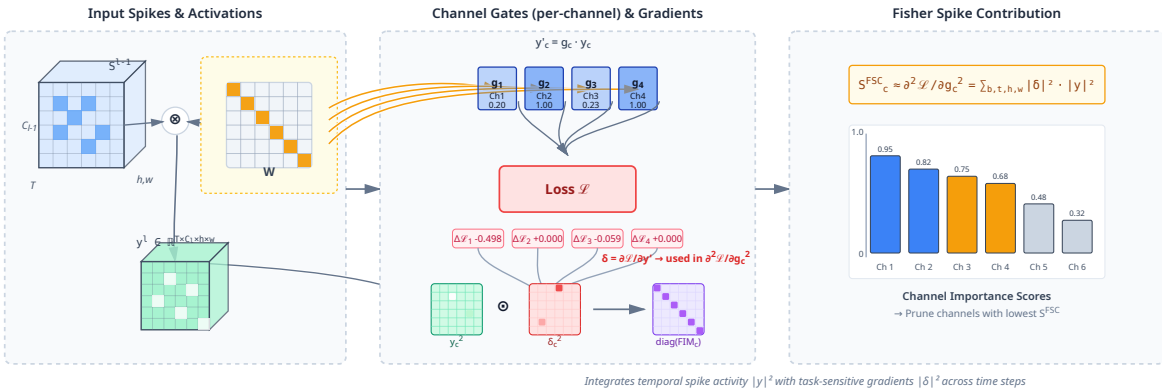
Input Spikes & Activations

$S^{l-1}$

$C_{l-1}$

$T$

$h,w$

$\otimes$

W

$y^l \in \mathbb{R}^{T \times C_l \times h \times w}$

Channel Gates (per-channel) & Gradients

$y'_c = g_c \cdot y_c$

| $g_1$ Ch1 0.20 | $g_2$ Ch2 1.00 | $g_3$ Ch3 0.23 | $g_4$ Ch4 1.00 |
|---|---|---|---|

Loss $\mathscr{L}$

$\Delta\mathscr{L}_1$ -0.498 $\Delta\mathscr{L}_2$ +0.000 $\Delta\mathscr{L}_3$ -0.059 $\Delta\mathscr{L}_4$ +0.000

$\delta = \partial\mathscr{L}/\partial y' \to$ used in $\partial^2\mathscr{L}/\partial g_c^2$

$y_c^2$ $\odot$ $\delta_c^2$ diag(FIM$_c$)

Fisher Spike Contribution

$S^{FSC}{}_c \approx \partial^2\mathscr{L}/\partial g_c^2 = \sum_{b,t,h,w} |\delta|^2 \cdot |y|^2$

1.0

0.95 0.82 0.75 0.68 0.48 0.32

0

Ch 1 Ch 2 Ch 3 Ch 4 Ch 5 Ch 6

Channel Importance Scores

→ Prune channels with lowest $S^{FSC}$

Integrates temporal spike activity $|y|^2$ with task-sensitive gradients $|\delta|^2$ across time steps